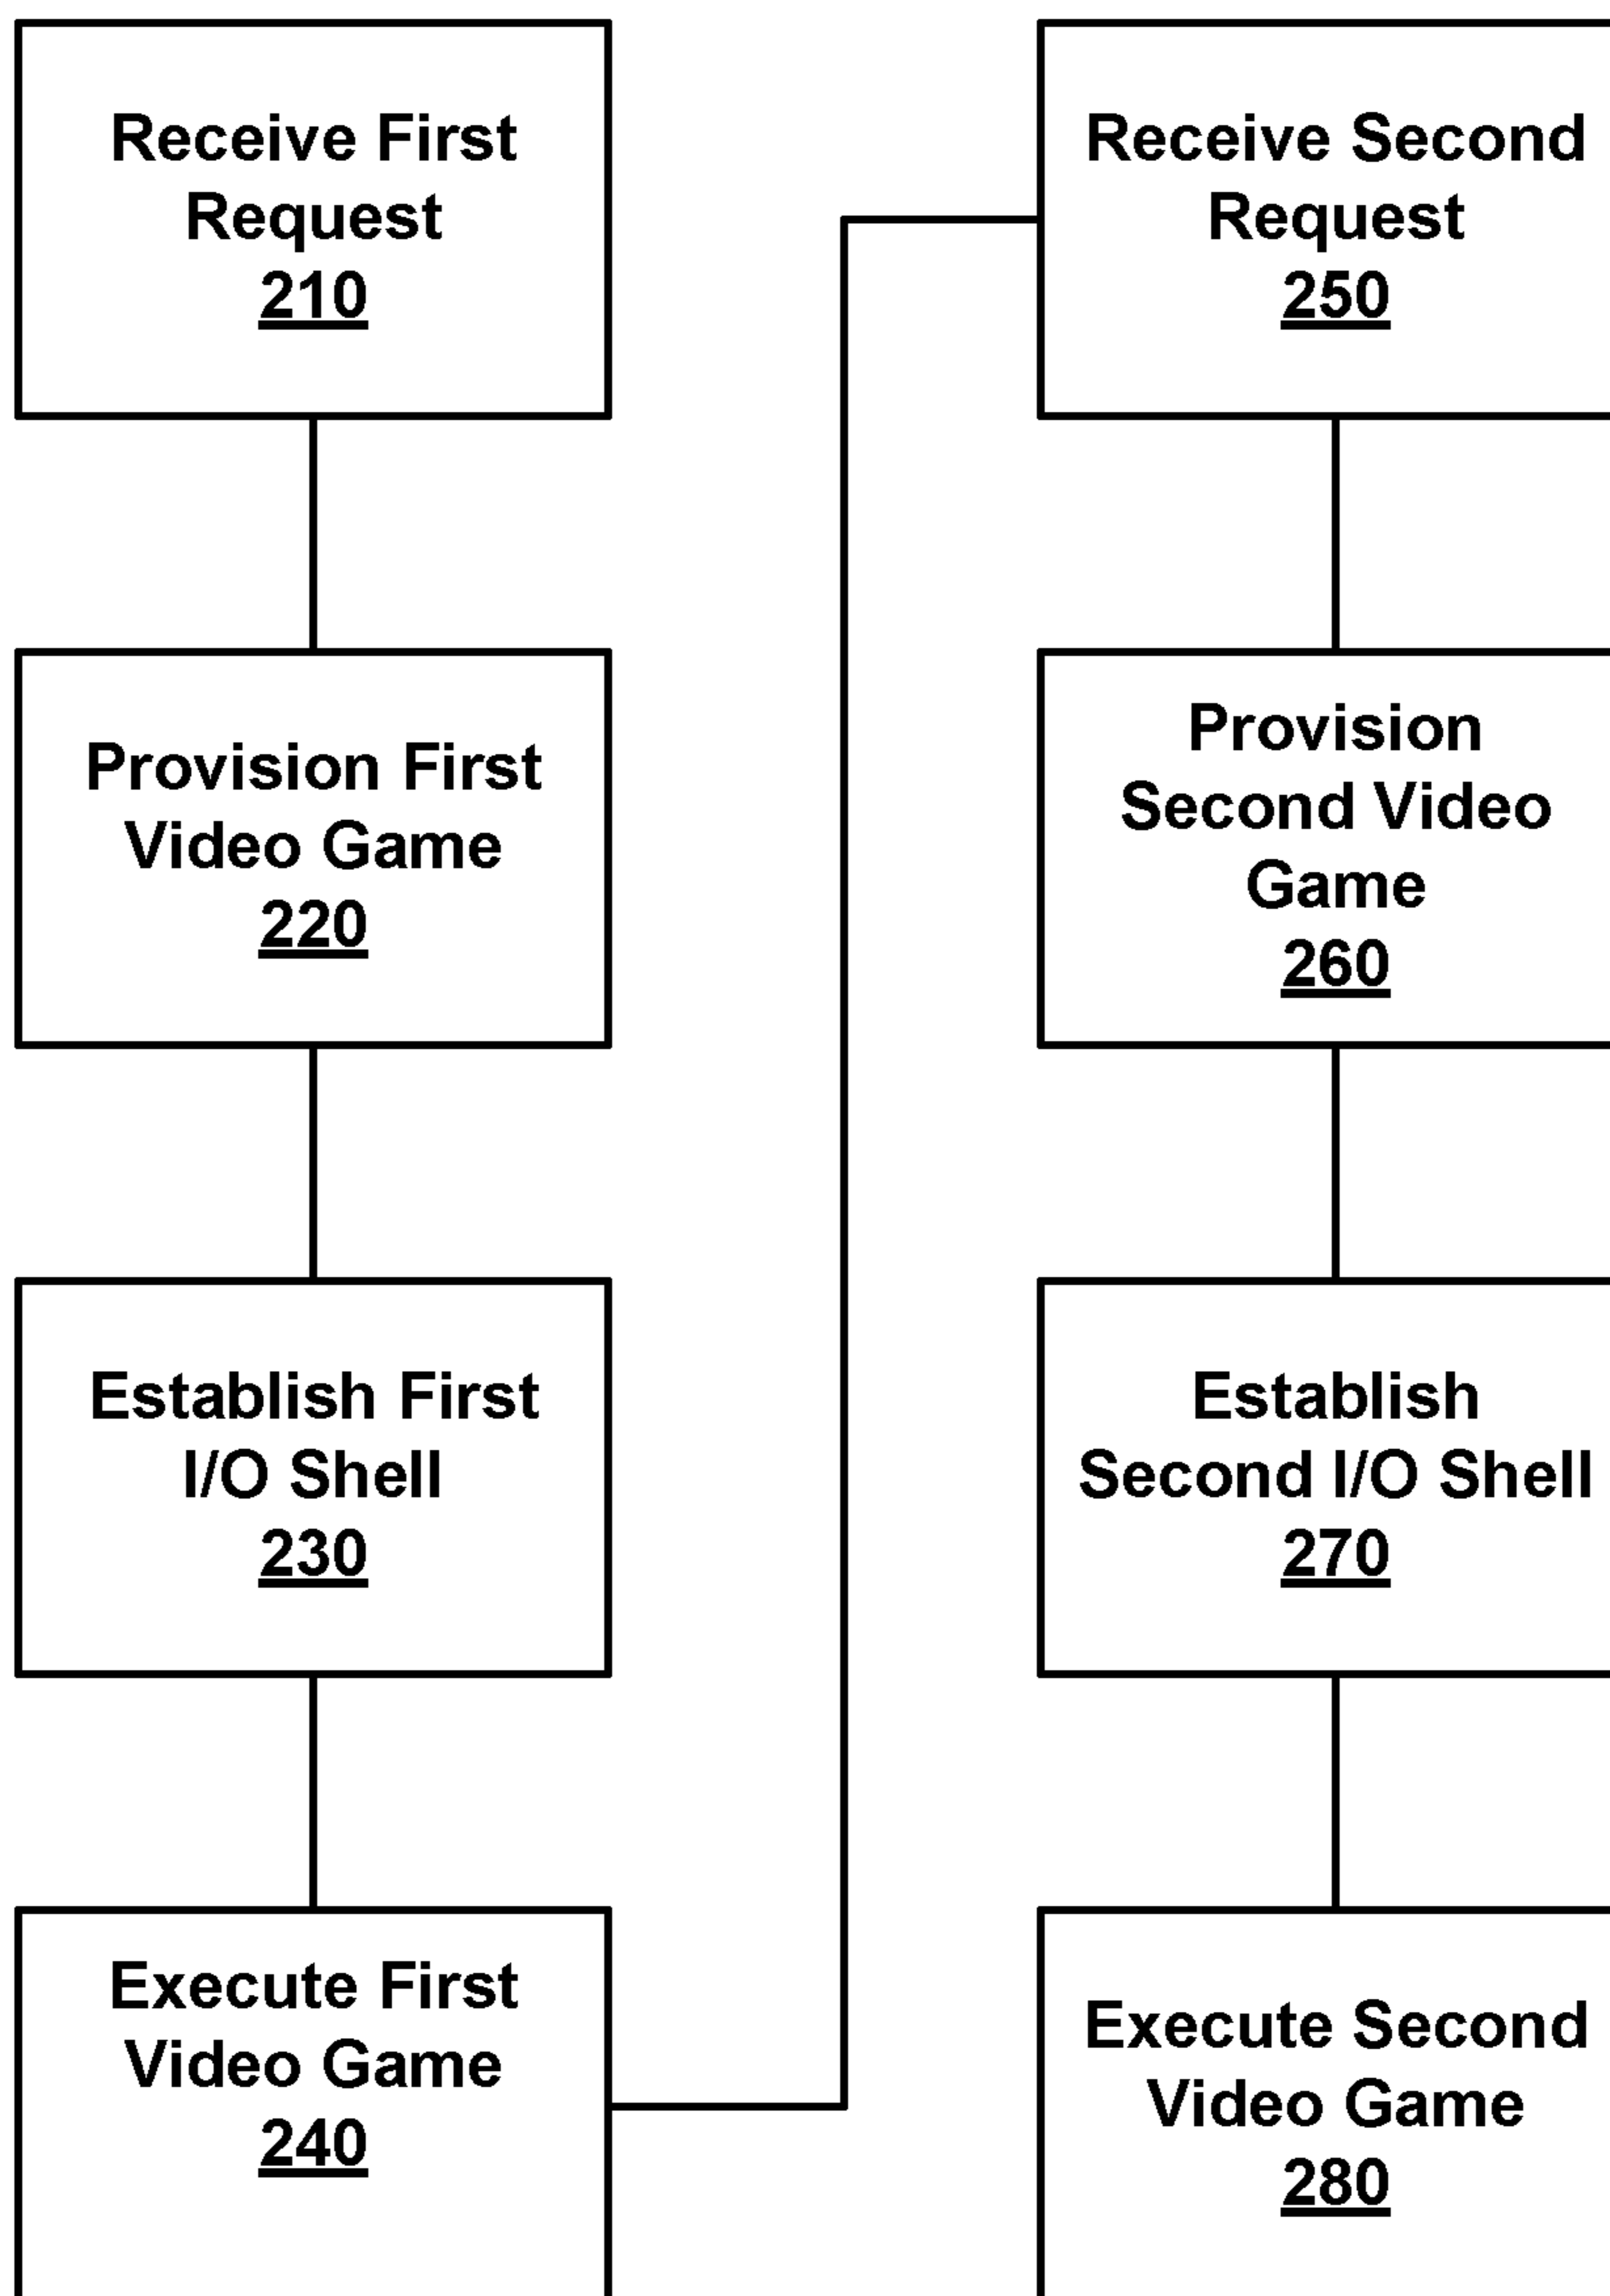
Receive First Request
210

Provision First Video Game
220

Establish First I/O Shell
230

Execute First Video Game
240

Receive Second Request
250

Provision Second Video Game
260

Establish Second I/O Shell
270

Execute Second Video Game
280